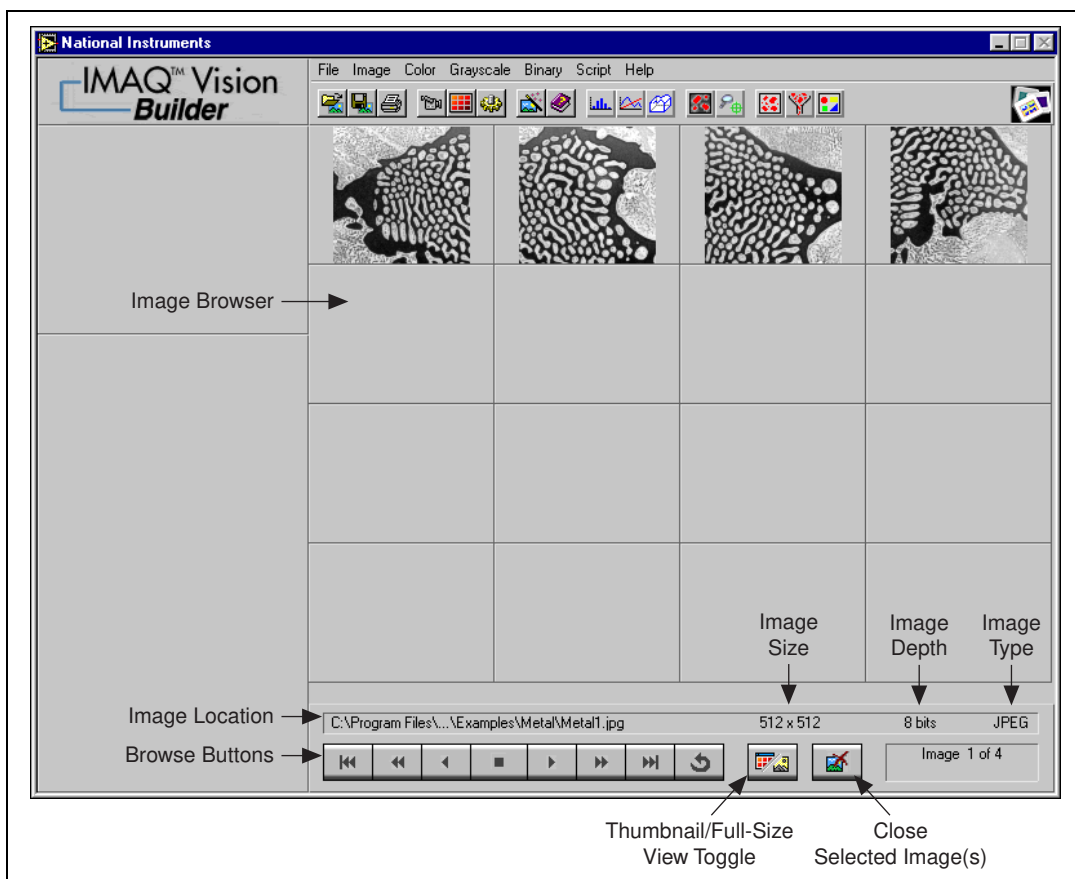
National Instruments

IMAQ™ Vision Builder

File Image Color Grayscale Binary Script Help

Image Browser

Image Size

Image Depth

Image Type

Image Location

C:\Program Files\...\Examples\Metal\Metal1.jpg

512 x 512

8 bits

JPEG

Browse Buttons

Image 1 of 4

Thumbnail/Full-Size View Toggle

Close Selected Image(s)